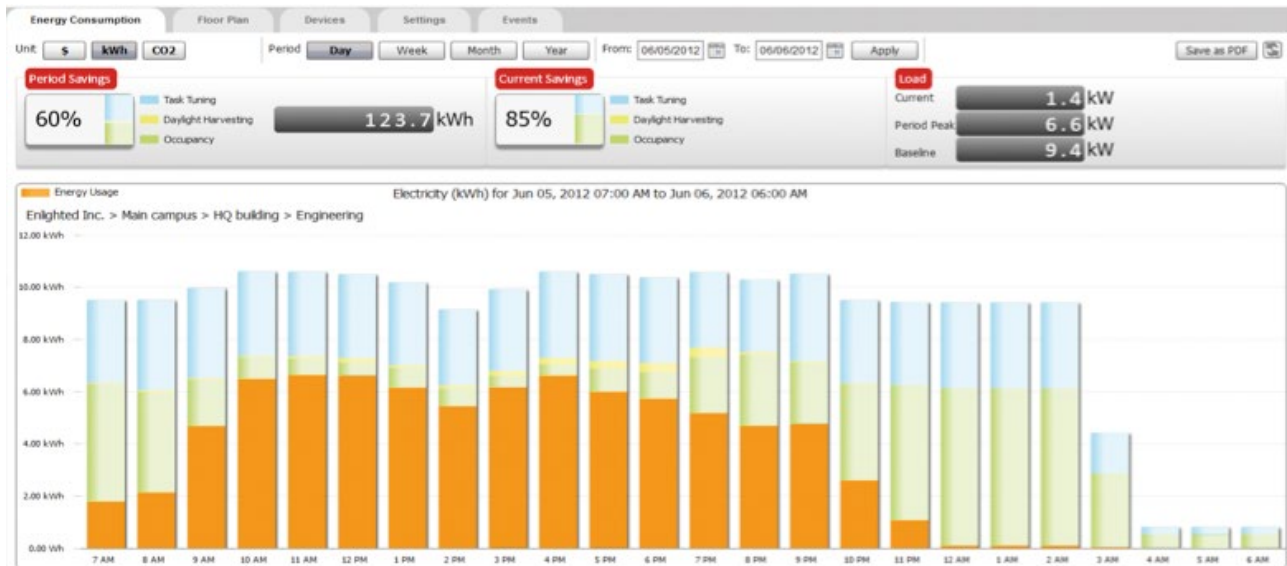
Energy Consumption | Floor Plan | Devices | Settings | Events

Unit $ kWh CO2 Period Day Week Month Year From: 06/05/2012 To: 06/06/2012 Apply Save as PDF

Period Savings
60%
Task Tuning
Daylight Harvesting
Occupancy
123.7 kWh

Current Savings
85%
Task Tuning
Daylight Harvesting
Occupancy

Load
Current 1.4 kW
Period Peak 6.6 kW
Baseline 9.4 kW

Energy Usage
Electricity (kWh) for Jun 05, 2012 07:00 AM to Jun 06, 2012 06:00 AM
Enlighted Inc. > Main campus > HQ building > Engineering

12.00 kWh
10.00 kWh
8.00 kWh
6.00 kWh
4.00 kWh
2.00 kWh
0.00 Wh

7 AM 8 AM 9 AM 10 AM 11 AM 12 PM 1 PM 2 PM 3 PM 4 PM 5 PM 6 PM 7 PM 8 PM 9 PM 10 PM 11 PM 12 AM 1 AM 2 AM 3 AM 4 AM 5 AM 6 AM